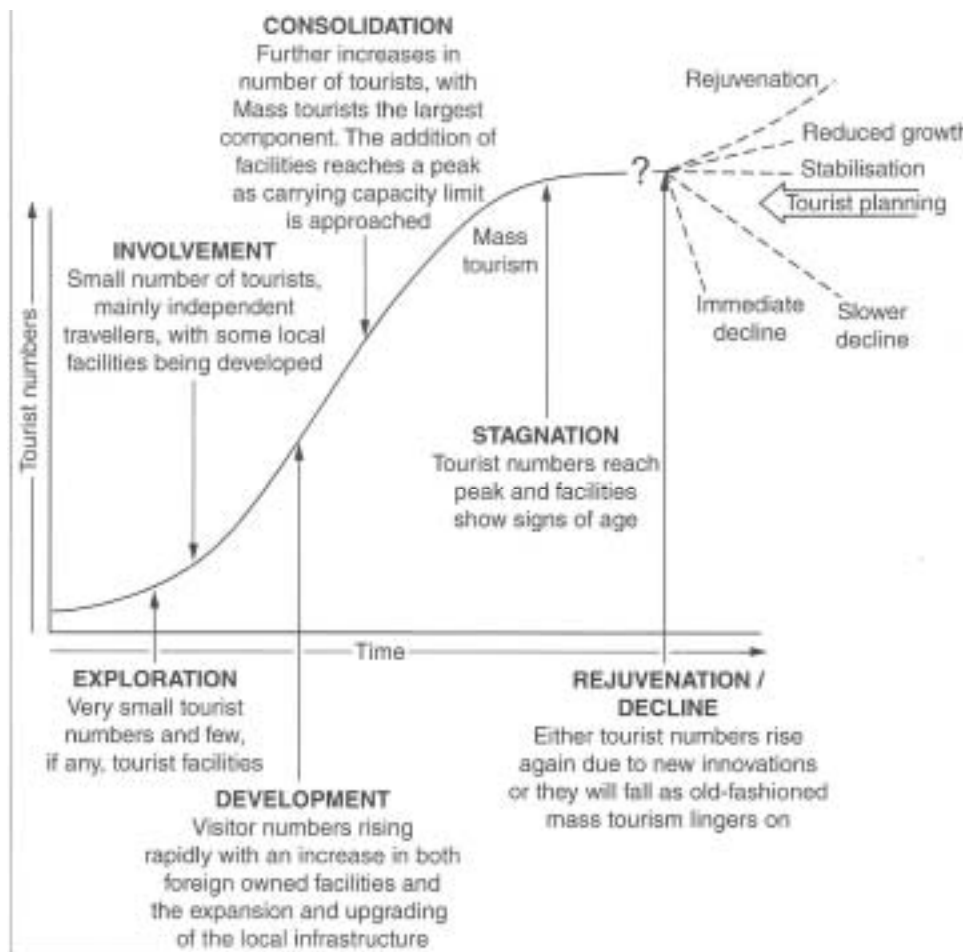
CONSOLIDATION
Further increases in number of tourists, with Mass tourists the largest component. The addition of facilities reaches a peak as carrying capacity limit is approached

Rejuvenation

Reduced growth

Stabilisation

Tourist planning

?

Mass tourism

INVOLVEMENT
Small number of tourists, mainly independent travellers, with some local facilities being developed

Immediate decline

Slower decline

Tourist numbers

STAGNATION
Tourist numbers reach peak and facilities show signs of age

Time

EXPLORATION
Very small tourist numbers and few, if any, tourist facilities

REJUVENATION / DECLINE
Either tourist numbers rise again due to new innovations or they will fall as old-fashioned mass tourism lingers on

DEVELOPMENT
Visitor numbers rising rapidly with an increase in both foreign owned facilities and the expansion and upgrading of the local infrastructure